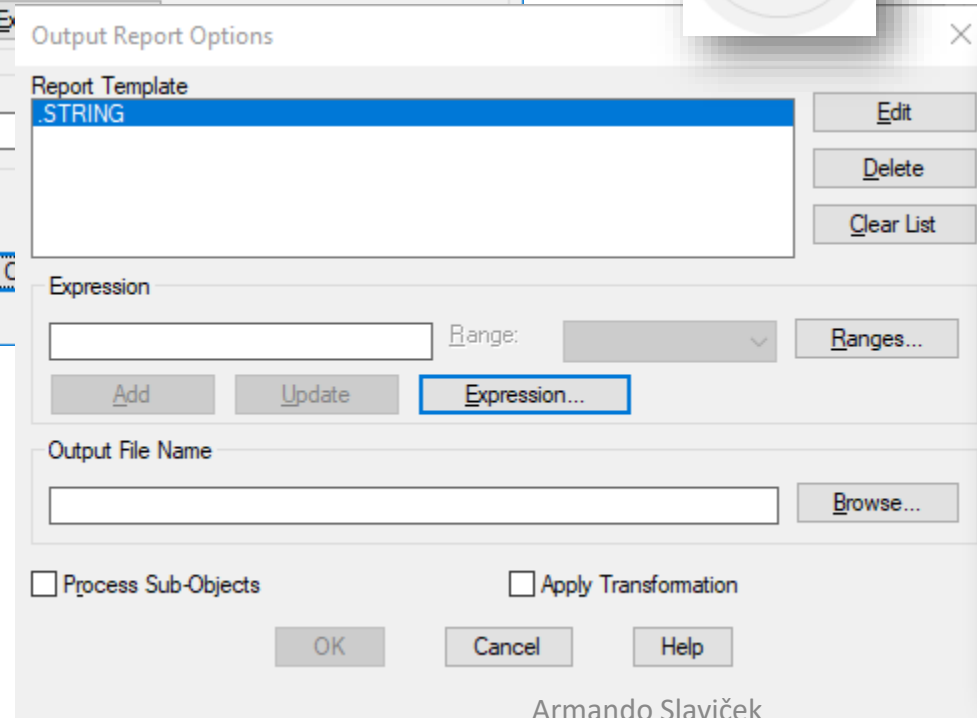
Output Report Options

Report Template

.STRING

Edit

Delete

Clear List

Expression

Range:

Ranges...

Add

Update

Expression...

Output File Name

Browse...

Process Sub-Objects

Apply Transformation

OK

Cancel

Help

Armando Slaviček